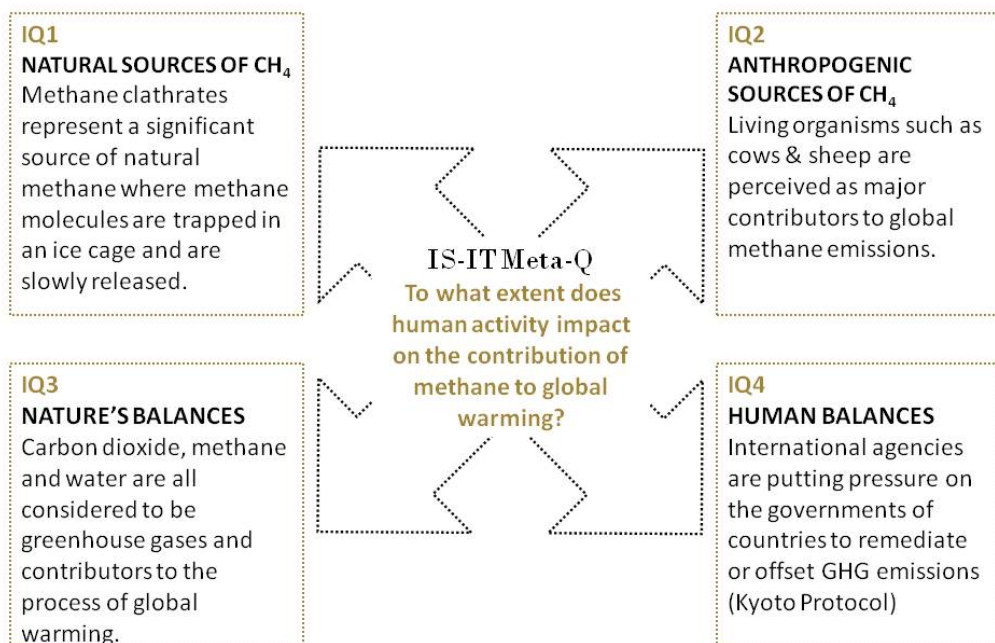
IQ1
NATURAL SOURCES OF $CH_4$
Methane clathrates represent a significant source of natural methane where methane molecules are trapped in an ice cage and are slowly released.

IQ2
ANTHROPOGENIC SOURCES OF $CH_4$
Living organisms such as cows & sheep are perceived as major contributors to global methane emissions.

IS-IT Meta-Q
To what extent does human activity impact on the contribution of methane to global warming?

IQ3
NATURE'S BALANCES
Carbon dioxide, methane and water are all considered to be greenhouse gases and contributors to the process of global warming.

IQ4
HUMAN BALANCES
International agencies are putting pressure on the governments of countries to remediate or offset GHG emissions (Kyoto Protocol)